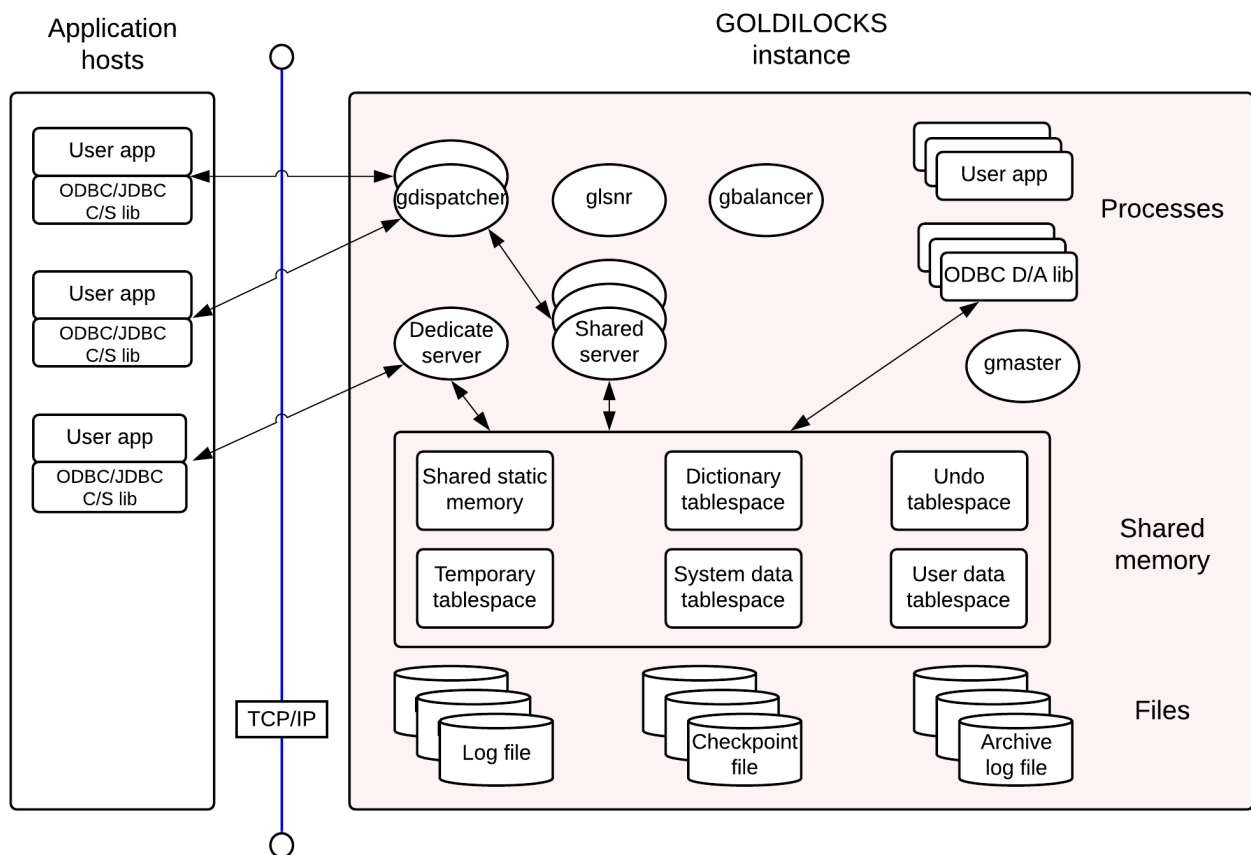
Application hosts

GOLDILOCKS instance

User app
ODBC/JDBC C/S lib

User app
ODBC/JDBC C/S lib

User app
ODBC/JDBC C/S lib

TCP/IP

gdispatcher

glsnr

gbalancer

User app

Processes

ODBC D/A lib

Shared server

Dedicate server

gmaster

Shared static memory

Dictionary tablespace

Undo tablespace

Temporary tablespace

System data tablespace

User data tablespace

Shared memory

Log file

Checkpoint file

Archive log file

Files